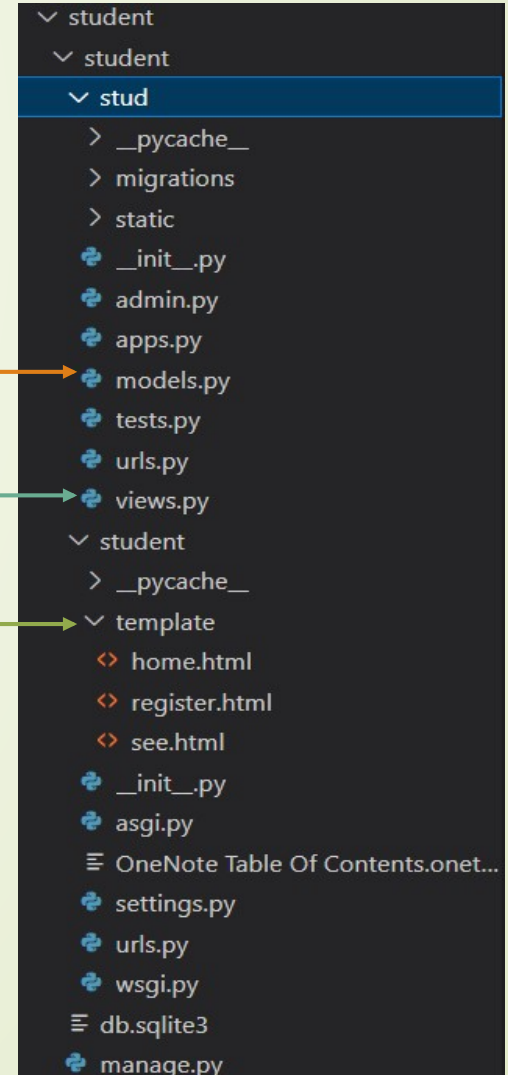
student
student
stud
__pycache__
migrations
static
__init__.py
admin.py
apps.py
models.py
tests.py
urls.py
views.py
student
__pycache__
template
home.html
register.html
see.html
__init__.py
asgi.py
OneNote Table Of Contents.onet...
settings.py
urls.py
wsgi.py
db.sqlite3
manage.py